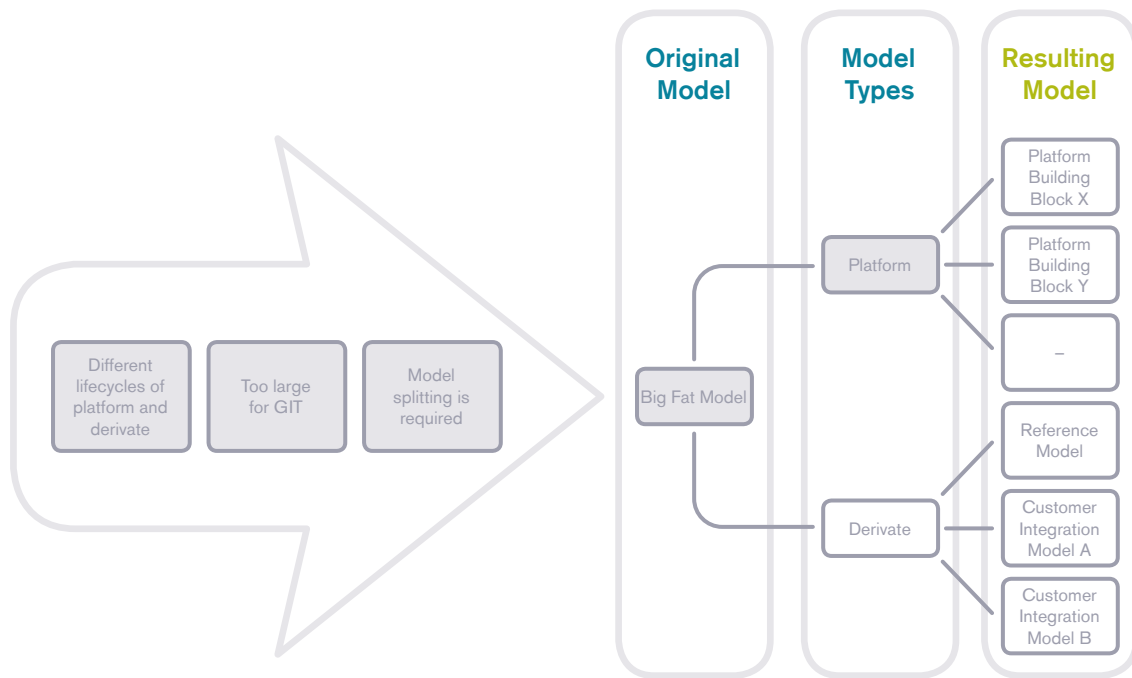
Different lifecycles of platform and derivate

Too large for GIT

Model splitting is required

Original Model

Big Fat Model

Model Types

Platform

Derivate

Resulting Model

Platform Building Block X

Platform Building Block Y

–

Reference Model

Customer Integration Model A

Customer Integration Model B